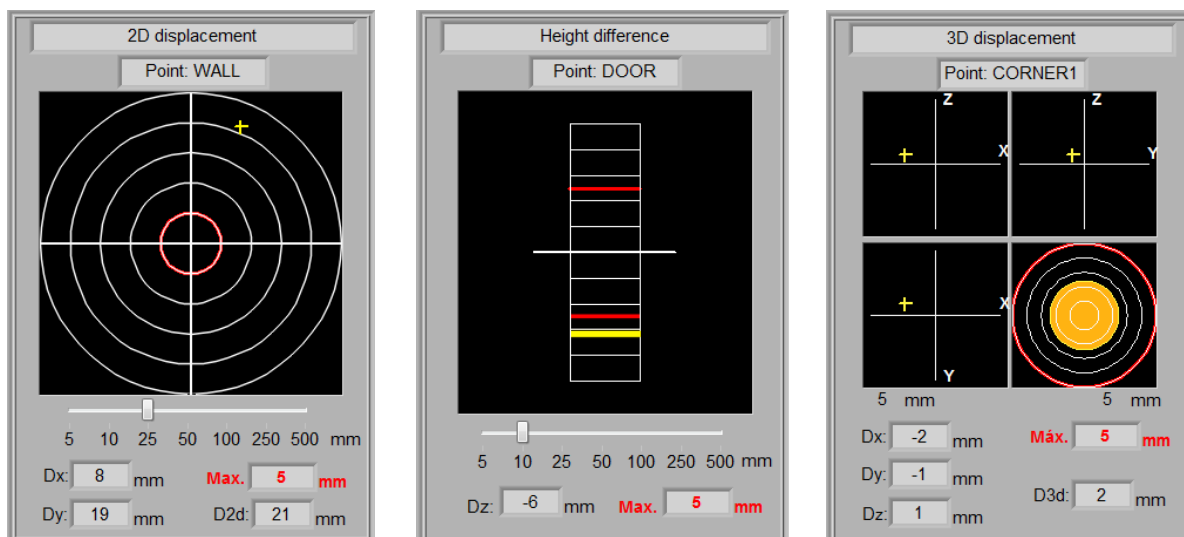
2D displacement

Point: WALL

5 10 25 50 100 250 500 mm

Dx: 8 mm

Max. 5 mm

Dy: 19 mm

D2d: 21 mm

Height difference

Point: DOOR

5 10 25 50 100 250 500 mm

Dz: -6 mm

Max. 5 mm

3D displacement

Point: CORNER1

Z

X

Z

Y

X

Y

5 mm

5 mm

Dx: -2 mm

Máx. 5 mm

Dy: -1 mm

D3d: 2 mm

Dz: 1 mm